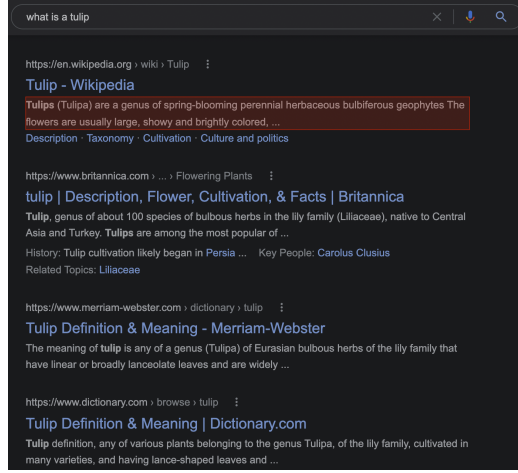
what is a tulip

https://en.wikipedia.org › wiki › Tulip ⋮

Tulip - Wikipedia

Tulips (Tulipa) are a genus of spring-blooming perennial herbaceous bulbiferous geophytes The flowers are usually large, showy and brightly colored, ...

Description · Taxonomy · Cultivation · Culture and politics

https://www.britannica.com › ... › Flowering Plants ⋮

tulip | Description, Flower, Cultivation, & Facts | Britannica

Tulip, genus of about 100 species of bulbous herbs in the lily family (Liliaceae), native to Central Asia and Turkey. Tulips are among the most popular of ...

History: Tulip cultivation likely began in Persia ... Key People: Carolus Clusius

Related Topics: Liliaceae

https://www.merriam-webster.com › dictionary › tulip ⋮

Tulip Definition & Meaning - Merriam-Webster

The meaning of tulip is any of a genus (Tulipa) of Eurasian bulbous herbs of the lily family that have linear or broadly lanceolate leaves and are widely ...

https://www.dictionary.com › browse › tulip ⋮

Tulip Definition & Meaning | Dictionary.com

Tulip definition, any of various plants belonging to the genus Tulipa, of the lily family, cultivated in many varieties, and having lance-shaped leaves and ...